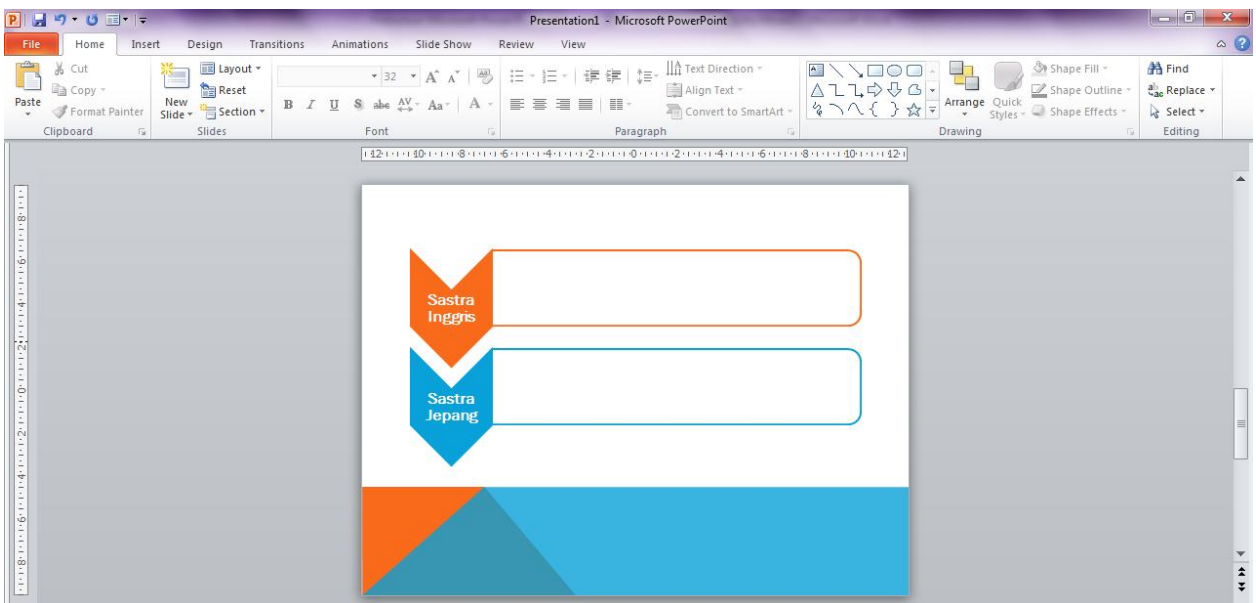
Presentation1 - Microsoft PowerPoint

File Home Insert Design Transitions Animations Slide Show Review View

Paste
Cut
Copy
Format Painter
Clipboard

New Slide
Layout
Reset
Section
Slides

32
B I U S abc AV Aa A
Font

Text Direction
Align Text
Convert to SmartArt
Paragraph

Arrange
Quick Styles
Shape Fill
Shape Outline
Shape Effects
Drawing

Find
Replace
Select
Editing

Sastra Inggris

Sastra Jepang